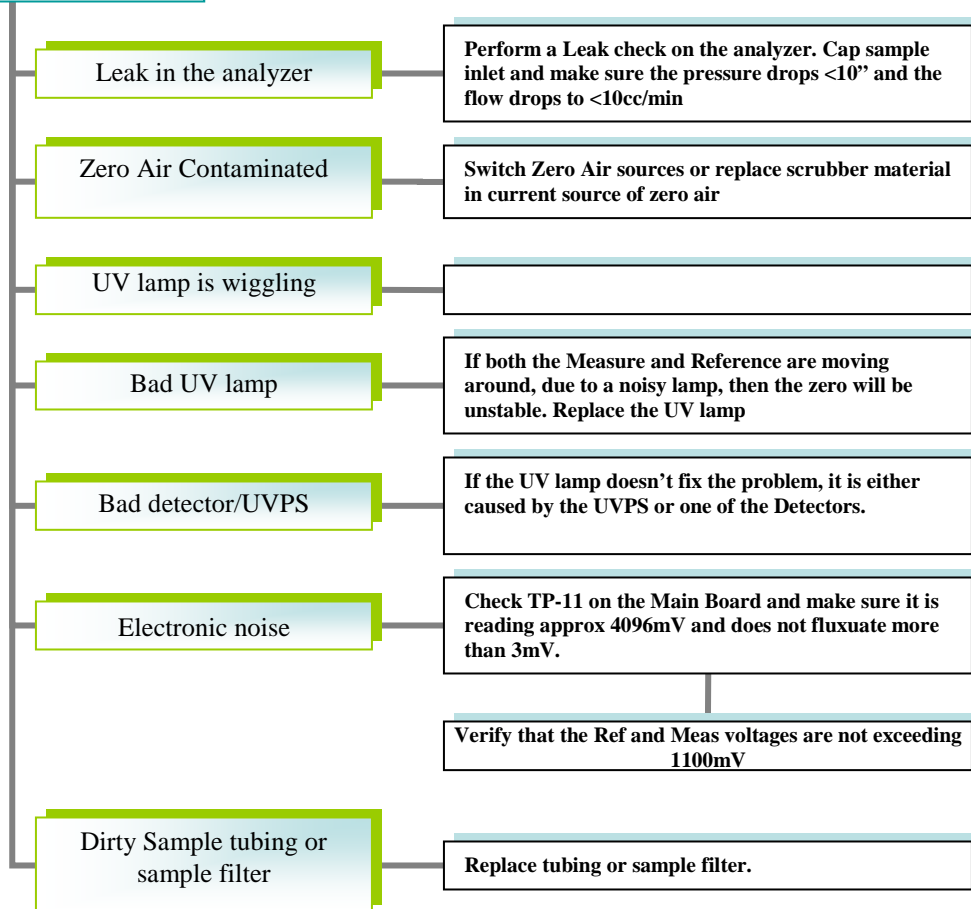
Leak in the analyzer

Perform a Leak check on the analyzer. Cap sample inlet and make sure the pressure drops <10" and the flow drops to <10cc/min

Zero Air Contaminated

Switch Zero Air sources or replace scrubber material in current source of zero air

UV lamp is wiggling

Bad UV lamp

If both the Measure and Reference are moving around, due to a noisy lamp, then the zero will be unstable. Replace the UV lamp

Bad detector/UVPS

If the UV lamp doesn't fix the problem, it is either caused by the UVPS or one of the Detectors.

Electronic noise

Check TP-11 on the Main Board and make sure it is reading approx 4096mV and does not fluxuate more than 3mV.

Verify that the Ref and Meas voltages are not exceeding 1100mV

Dirty Sample tubing or sample filter

Replace tubing or sample filter.